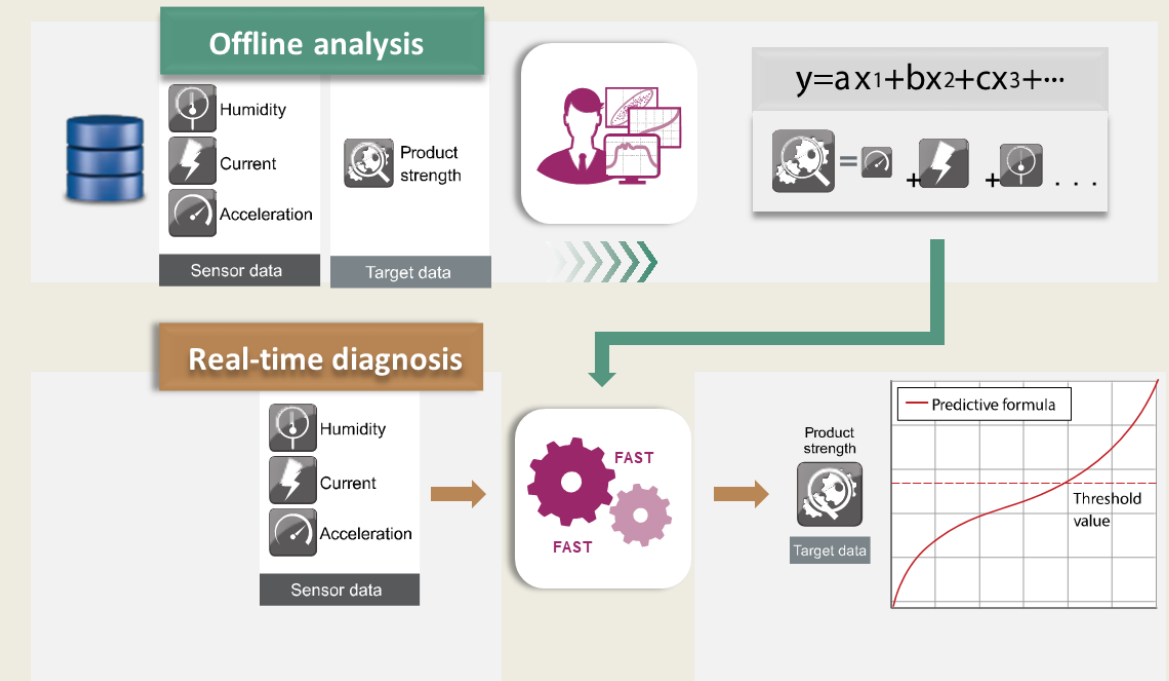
Offline analysis

Humidity
Current
Acceleration
Sensor data

Product strength
Target data

$y=ax_1+bx_2+cx_3+\cdots$

$= + + \ldots$

Real-time diagnosis

Humidity
Current
Acceleration
Sensor data

FAST
FAST

Product strength
Target data

Predictive formula
Threshold value